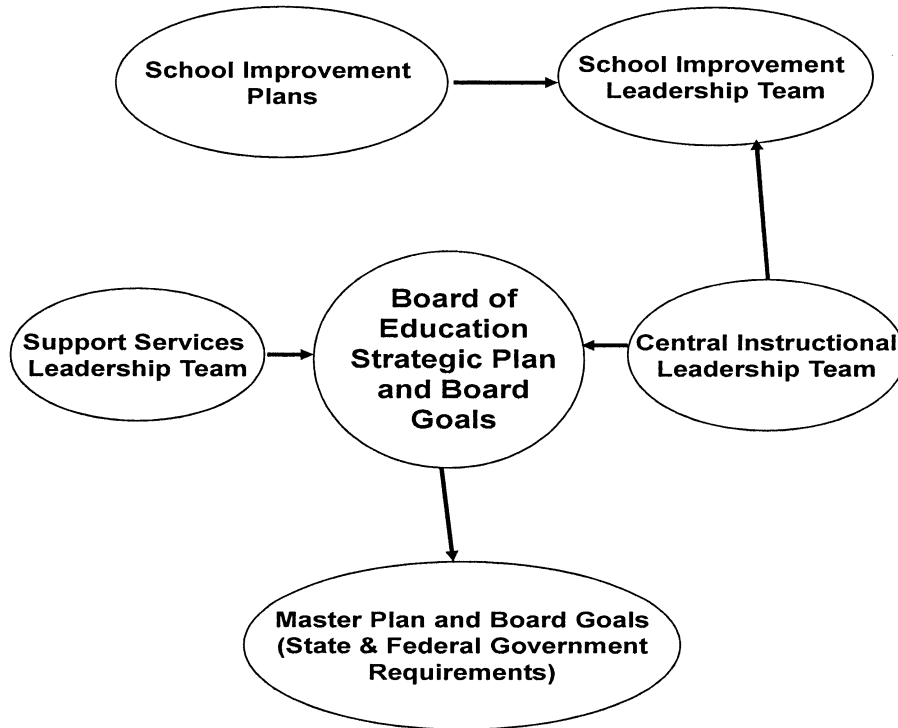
School Improvement Plans

School Improvement Leadership Team

Support Services Leadership Team

Board of Education Strategic Plan and Board Goals

Central Instructional Leadership Team

Master Plan and Board Goals (State & Federal Government Requirements)